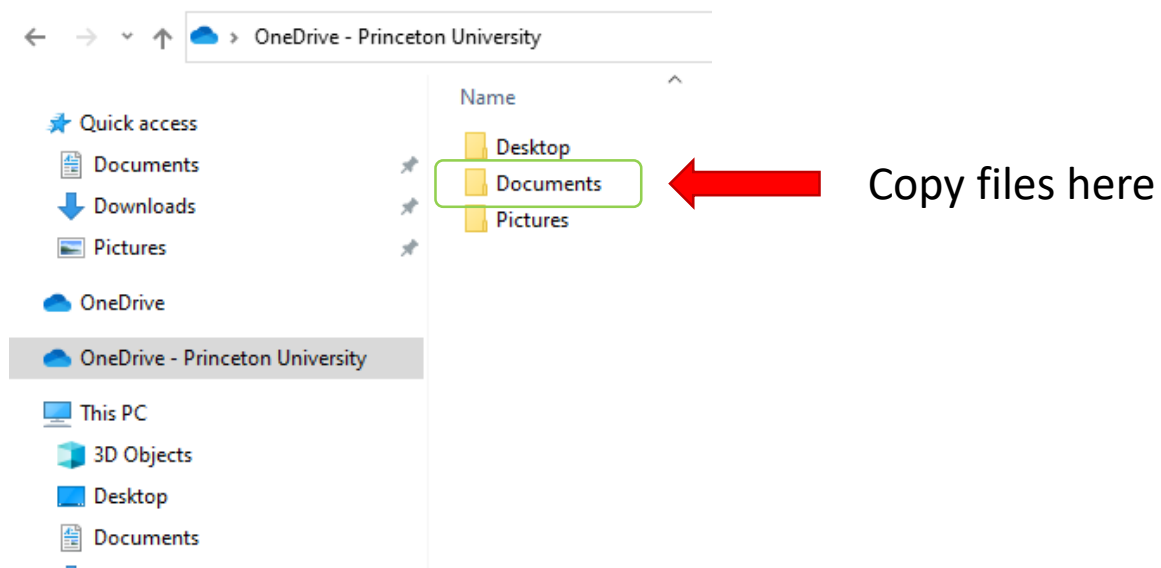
OneDrive - Princeton University

Quick access
Documents
Downloads
Pictures

OneDrive

OneDrive - Princeton University

This PC
3D Objects
Desktop
Documents

Name
Desktop
Documents
Pictures

Copy files here